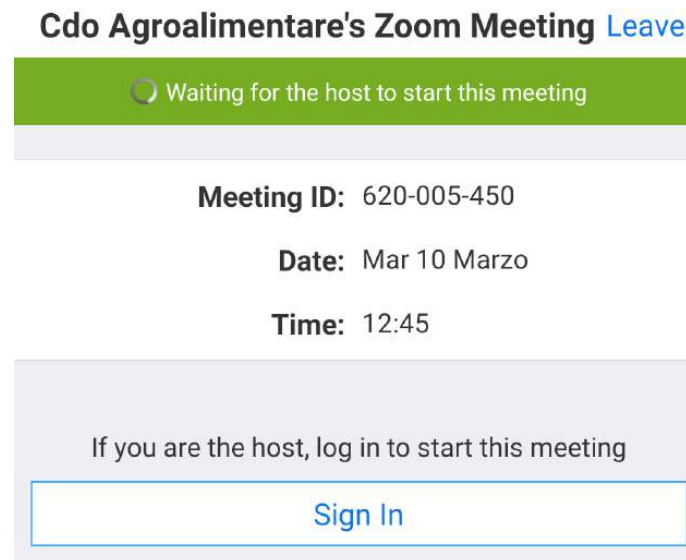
Cdo Agroalimentare's Zoom Meeting Leave

Waiting for the host to start this meeting

Meeting ID: 620-005-450

Date: Mar 10 Marzo

Time: 12:45

If you are the host, log in to start this meeting

Sign In